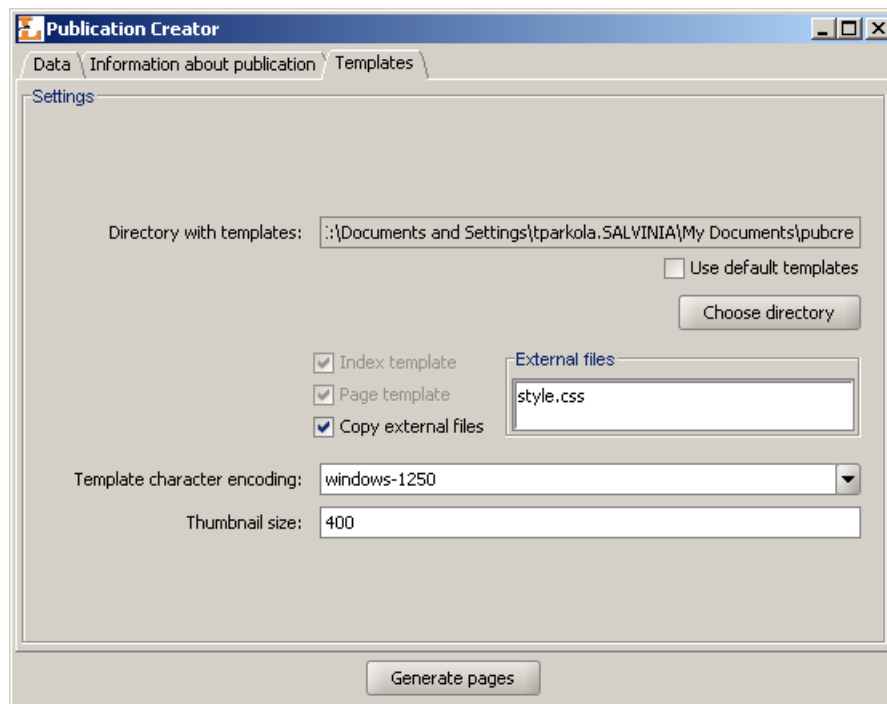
Publication Creator

Data
Information about publication
Templates

Settings

Directory with templates: :\Documents and Settings\tparkola.SALVINIA\My Documents\pubcre

Use default templates

Choose directory

Index template
Page template
Copy external files

External files
style.css

Template character encoding: windows-1250

Thumbnail size: 400

Generate pages